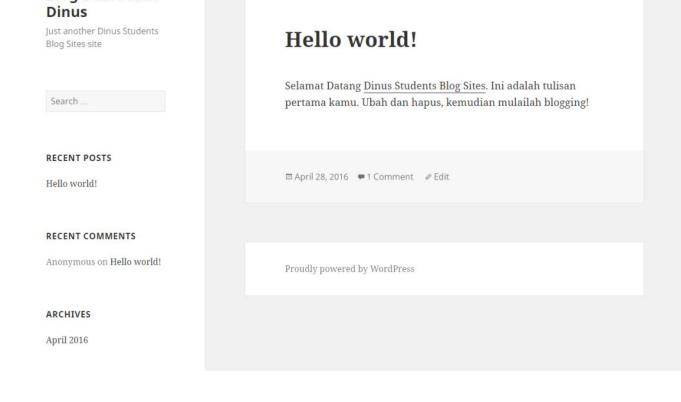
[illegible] Dinus

Just another Dinus Students Blog Sites site

Search ...

RECENT POSTS

Hello world!

RECENT COMMENTS

Anonymous on Hello world!

ARCHIVES

April 2016

Hello world!

Selamat Datang Dinus Students Blog Sites. Ini adalah tulisan pertama kamu. Ubah dan hapus, kemudian mulailah blogging!

April 28, 2016 1 Comment Edit

Proudly powered by WordPress